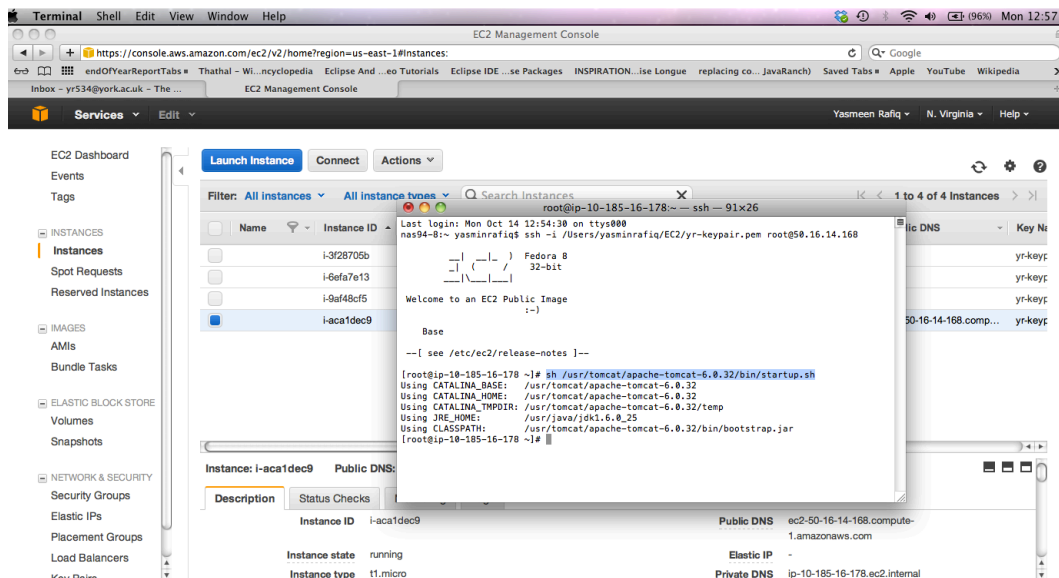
Terminal Shell Edit View Window Help (96%) Mon 12:57

EC2 Management Console

https://console.aws.amazon.com/ec2/v2/home?region=us-east-1#Instances: Google

endOfYearReportTabs Thathal - Wi...ncyclopedia Eclipse And ...eo Tutorials Eclipse IDE ...se Packages INSPIRATION...ise Longue replacing co... JavaRanch) Saved Tabs Apple YouTube Wikipedia

Inbox - yr534@york.ac.uk - The ... EC2 Management Console

Services Edit Yasmeen Rafiq N. Virginia Help

EC2 Dashboard
Events
Tags

INSTANCES
Instances
Spot Requests
Reserved Instances

IMAGES
AMIs
Bundle Tasks

ELASTIC BLOCK STORE
Volumes
Snapshots

NETWORK & SECURITY
Security Groups
Elastic IPs
Placement Groups
Load Balancers

Launch Instance Connect Actions

Filter: All instances All instance types Search Instances 1 to 4 of 4 Instances

| Name | Instance ID | Public DNS | Key Na |
|---|---|---|---|
| | i-3f28705b | | yr-keyp |
| | i-6efa7e13 | | yr-keyp |
| | i-9af48cf5 | | yr-keyp |
| | i-aca1dec9 | 50-16-14-168.comp... | yr-keyp |

root@ip-10-185-16-178:~ — ssh — 91×26

Last login: Mon Oct 14 12:54:30 on ttys000
nas94-8:~ yasminrafiq$ ssh -i /Users/yasminrafiq/EC2/yr-keypair.pem root@50.16.14.168

__| __|_ ) Fedora 8
_| ( / 32-bit
___|\___|___|

Welcome to an EC2 Public Image
:-)

Base

--[ see /etc/ec2/release-notes ]--

[root@ip-10-185-16-178 ~]# sh /usr/tomcat/apache-tomcat-6.0.32/bin/startup.sh
Using CATALINA_BASE: /usr/tomcat/apache-tomcat-6.0.32
Using CATALINA_HOME: /usr/tomcat/apache-tomcat-6.0.32
Using CATALINA_TMPDIR: /usr/tomcat/apache-tomcat-6.0.32/temp
Using JRE_HOME: /usr/java/jdk1.6.0_25
Using CLASSPATH: /usr/tomcat/apache-tomcat-6.0.32/bin/bootstrap.jar
[root@ip-10-185-16-178 ~]#

Instance: i-aca1dec9 Public DNS:

Description Status Checks

Instance ID i-aca1dec9
Instance state running
Instance type t1.micro

Public DNS ec2-50-16-14-168.compute-1.amazonaws.com
Elastic IP -
Private DNS ip-10-185-16-178.ec2.internal